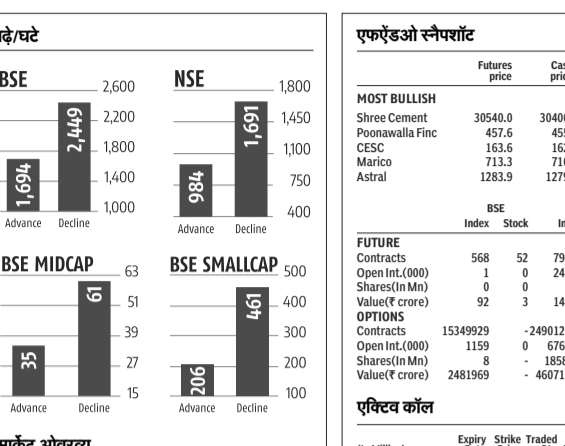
ढ़े/घटे

BSE
2,600
2,200
1,800
1,400
1,000
1,694
2,449
Advance
Decline

NSE
1,800
1,450
1,100
750
400
984
1,691
Advance
Decline

BSE MIDCAP
63
51
39
27
15
35
61
Advance
Decline

BSE SMALLCAP
500
400
300
200
100
206
461
Advance
Decline

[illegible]

एफऐंडओ स्नैपशॉट

| | Futures price | Cas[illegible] pric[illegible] |
|---|---|---|
| MOST BULLISH | | |
| Shree Cement | 30540.0 | 3040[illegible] |
| Poonawalla Finc | 457.6 | 45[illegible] |
| CESC | 163.6 | 16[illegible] |
| Marico | 713.3 | 71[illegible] |
| Astral | 1283.9 | 127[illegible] |

| | BSE Index | Stock | In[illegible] |
|---|---|---|---|
| FUTURE | | | |
| Contracts | 568 | 52 | 79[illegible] |
| Open Int.(000) | 1 | 0 | 24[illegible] |
| Shares(In Mn) | 0 | 0 | |
| Value(₹ crore) | 92 | 3 | 14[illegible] |
| OPTIONS | | | |
| Contracts | 15349929 | - | 249012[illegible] |
| Open Int.(000) | 1159 | 0 | 676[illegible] |
| Shares(In Mn) | 8 | - | 1858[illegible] |
| Value(₹ crore) | 2481969 | - | 46071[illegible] |

एक्टिव कॉल

Expiry Strike Traded